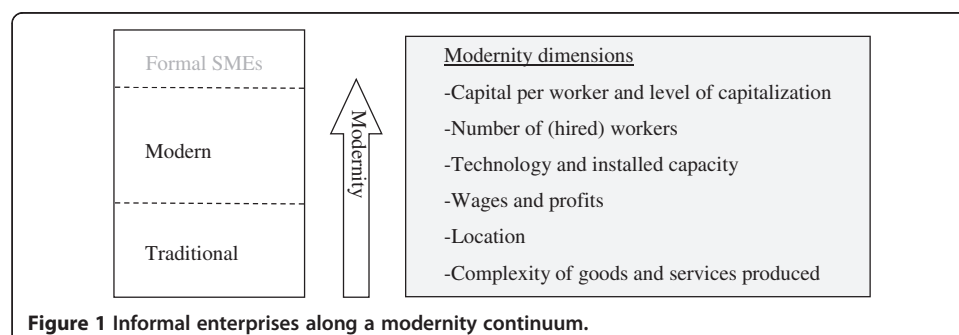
Formal SMEs

Modern

Traditional

Modernity

Modernity dimensions

-Capital per worker and level of capitalization

-Number of (hired) workers

-Technology and installed capacity

-Wages and profits

-Location

-Complexity of goods and services produced

**Figure 1 Informal enterprises along a modernity continuum.**